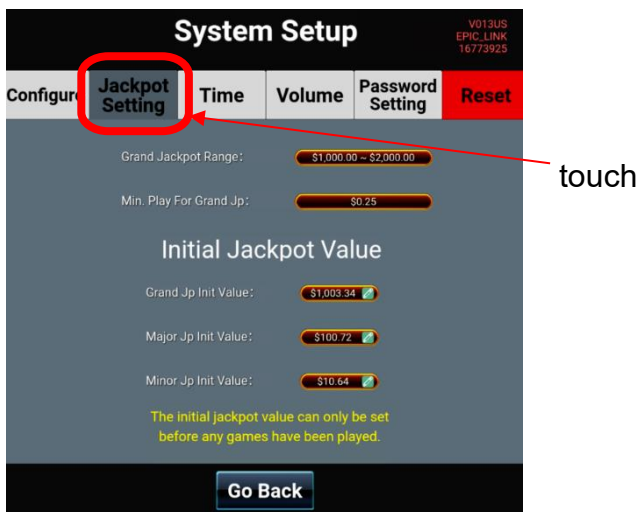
System Setup

V013US
EPIC_LINK
16773925

Configur
Jackpot Setting
Time
Volume
Password Setting
Reset

touch

Grand Jackpot Range: $1,000.00 ~ $2,000.00

Min. Play For Grand Jp: $0.25

Initial Jackpot Value

Grand Jp Init Value: $1,003.34

Major Jp Init Value: $100.72

Minor Jp Init Value: $10.64

The initial jackpot value can only be set before any games have been played.

Go Back